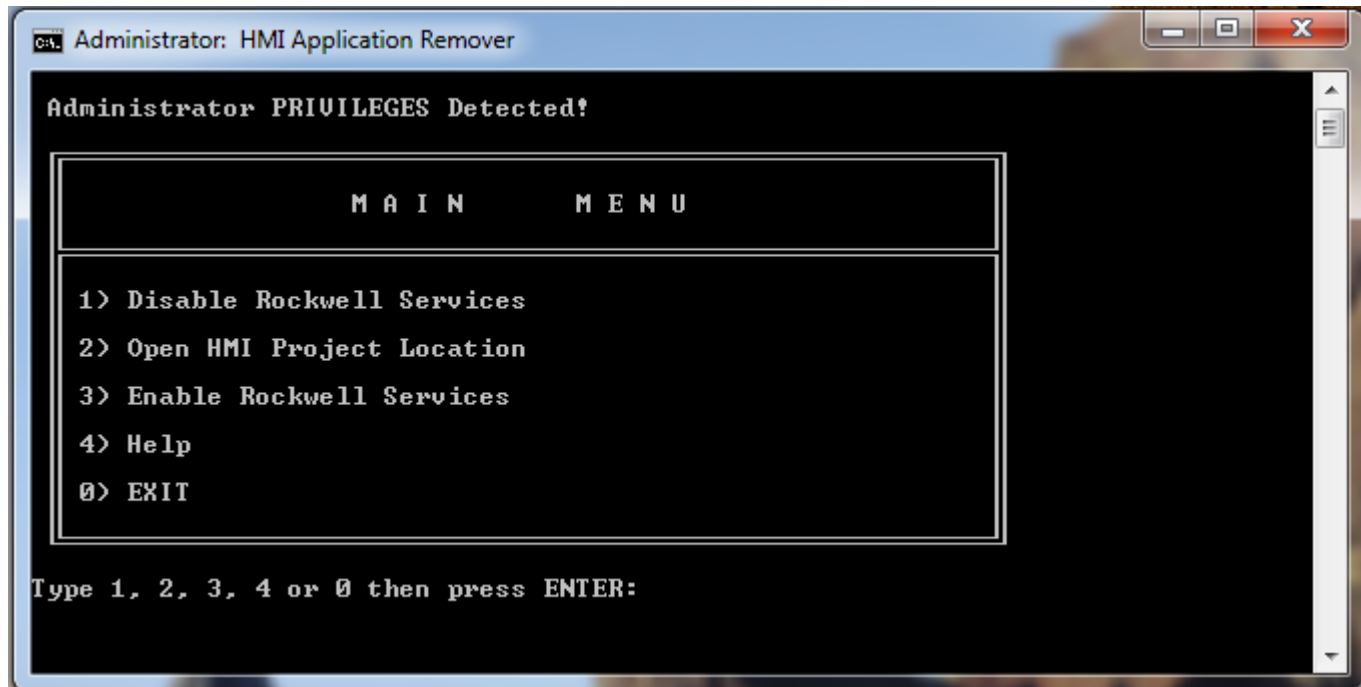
Administrator: HMI Application Remover

Administrator PRIVILEGES Detected!

M A I N    M E N U

1) Disable Rockwell Services

2) Open HMI Project Location

3) Enable Rockwell Services

4) Help

0) EXIT

Type 1, 2, 3, 4 or 0 then press ENTER: